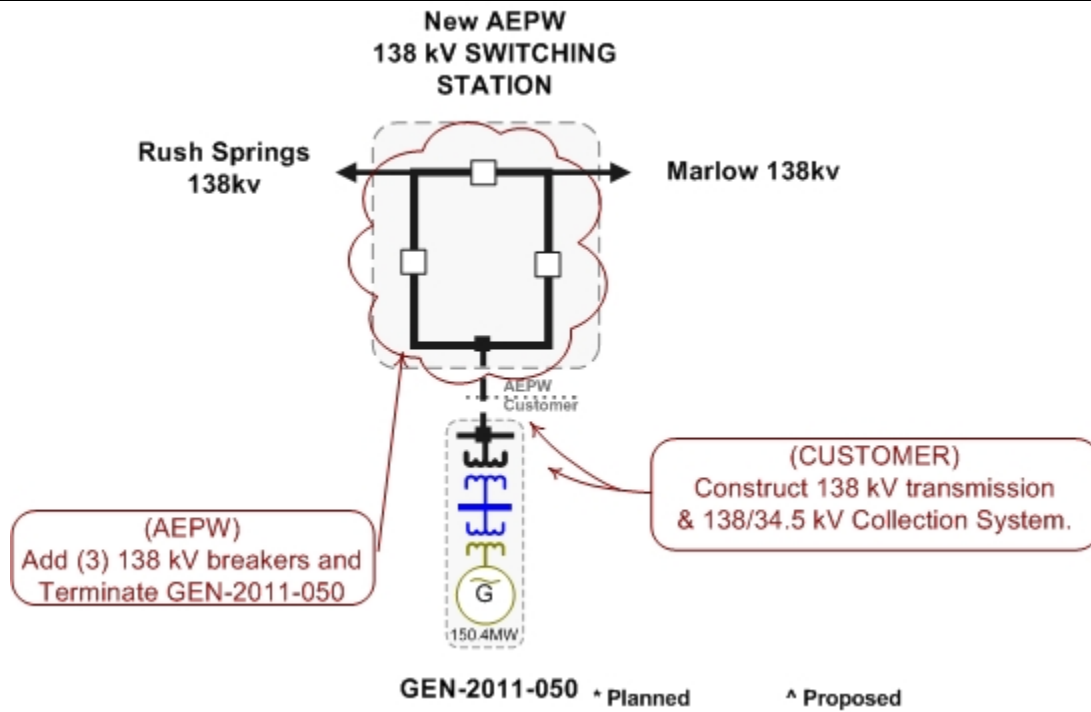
New AEPW
138 kV SWITCHING
STATION

Rush Springs
138kv

Marlow 138kv

AEPW
Customer

(CUSTOMER)
Construct 138 kV transmission
& 138/34.5 kV Collection System.

(AEPW)
Add (3) 138 kV breakers and
Terminate GEN-2011-050

G

150.4MW

GEN-2011-050

* Planned

^ Proposed